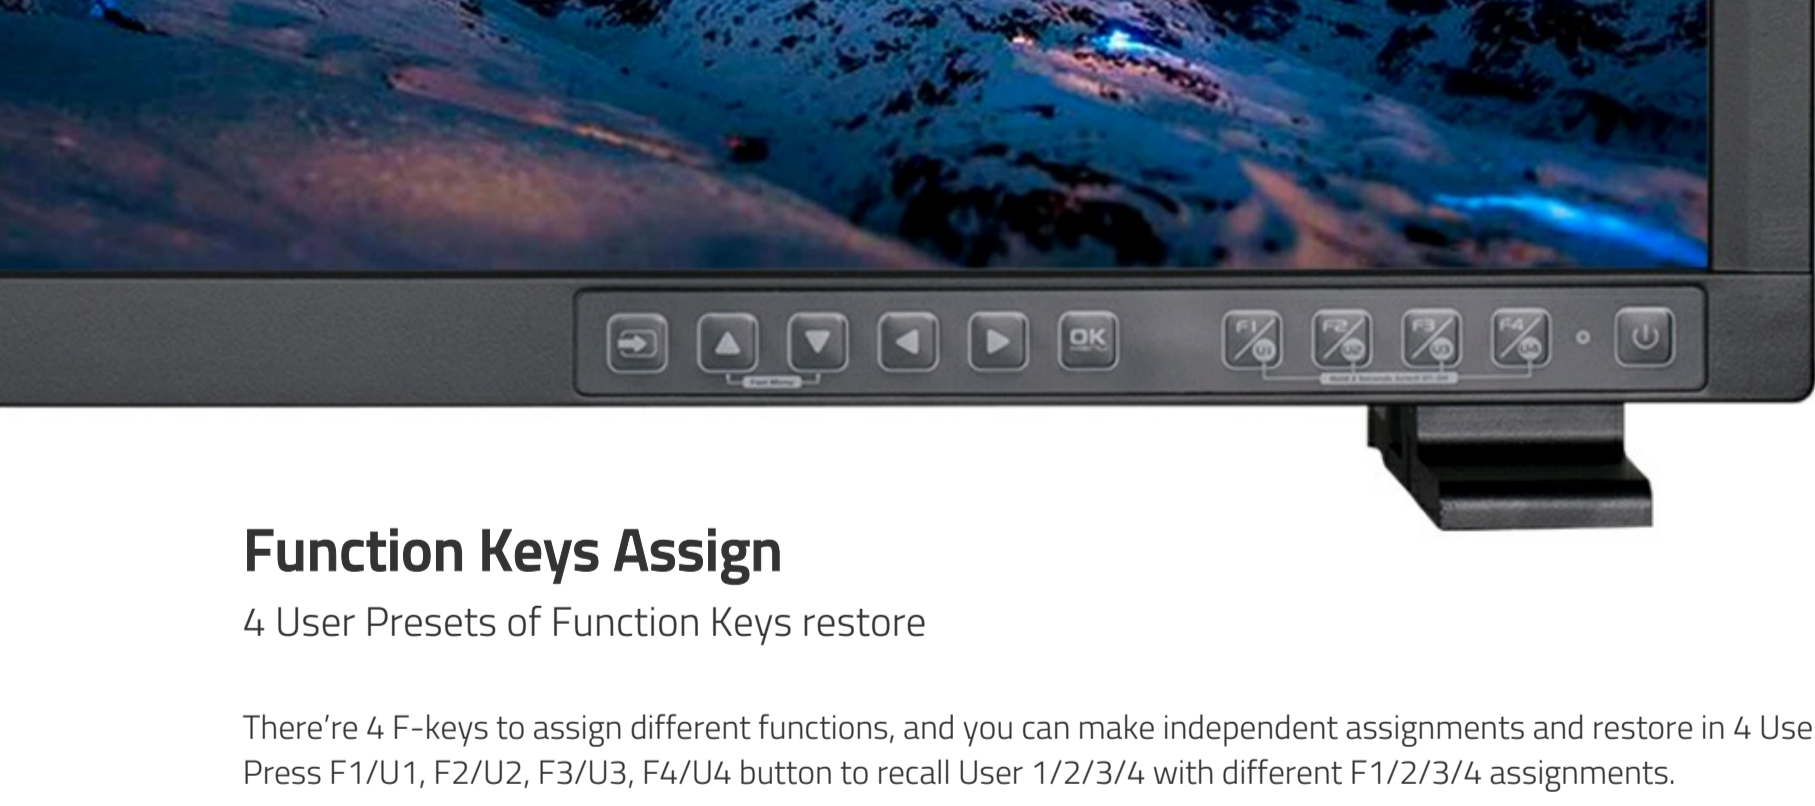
OK

F1 U1 F2 U2 F3 U3 F4 U4

Function Keys Assign

4 User Presets of Function Keys restore

There’re 4 F-keys to assign different functions, and you can make independent assignments and restore in 4 Use
Press F1/U1, F2/U2, F3/U3, F4/U4 button to recall User 1/2/3/4 with different F1/2/3/4 assignments.